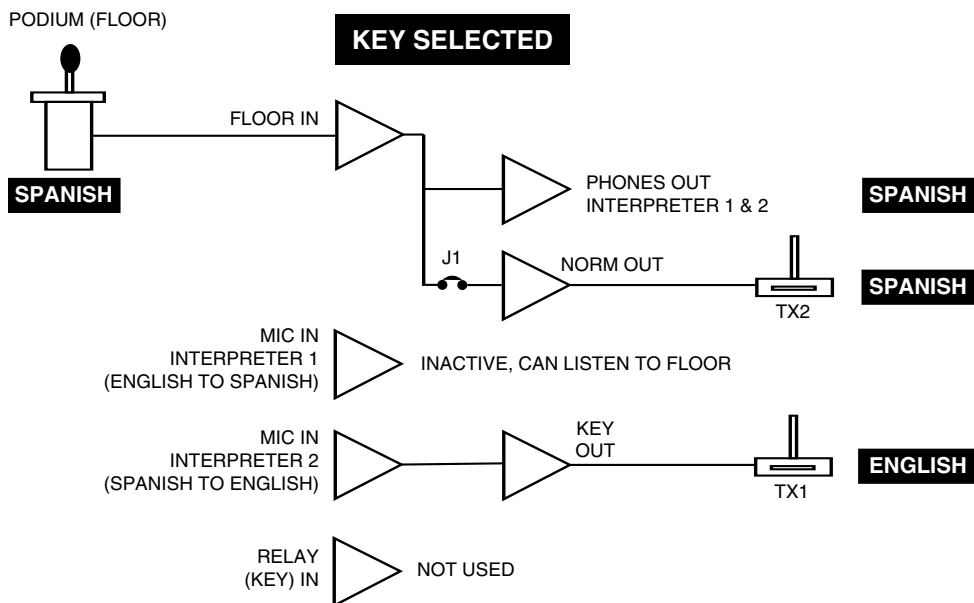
PODIUM (FLOOR)

KEY SELECTED

FLOOR IN

SPANISH

PHONES OUT
INTERPRETER 1 & 2

SPANISH

J1

NORM OUT

SPANISH

TX2

MIC IN
INTERPRETER 1
(ENGLISH TO SPANISH)

INACTIVE, CAN LISTEN TO FLOOR

MIC IN
INTERPRETER 2
(SPANISH TO ENGLISH)

KEY
OUT

ENGLISH

TX1

RELAY
(KEY) IN

NOT USED